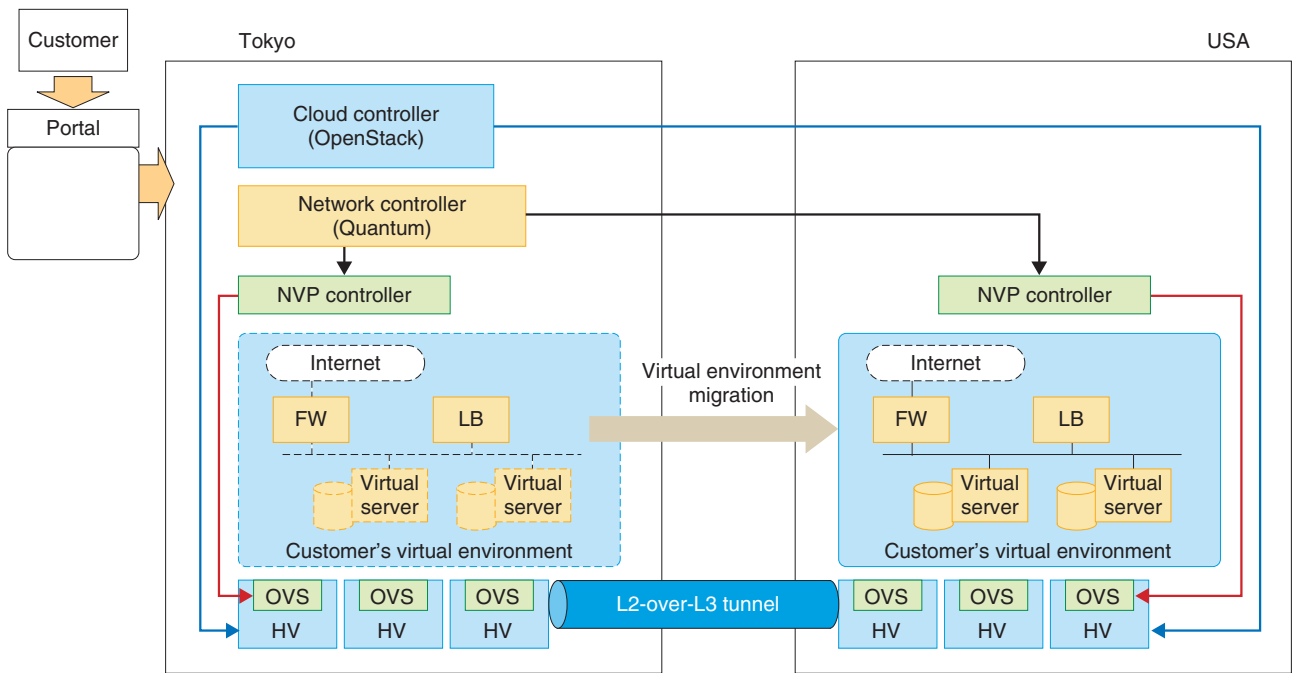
Customer

Portal

Tokyo

USA

Cloud controller
(OpenStack)

Network controller
(Quantum)

NVP controller

Internet

FW

LB

Virtual server

Virtual server

Customer's virtual environment

Virtual environment migration

NVP controller

Internet

FW

LB

Virtual server

Virtual server

Customer's virtual environment

OVS
HV

OVS
HV

OVS
HV

L2-over-L3 tunnel

OVS
HV

OVS
HV

OVS
HV